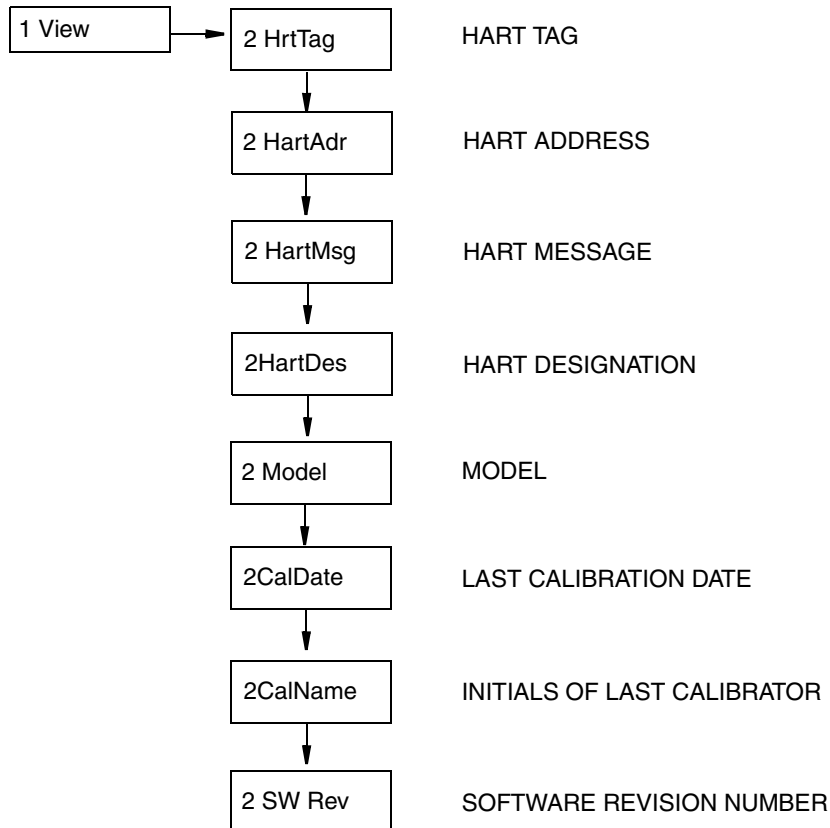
1 View

2 HrtTag
HART TAG

2 HartAdr
HART ADDRESS

2 HartMsg
HART MESSAGE

2HartDes
HART DESIGNATION

2 Model
MODEL

2CalDate
LAST CALIBRATION DATE

2CalName
INITIALS OF LAST CALIBRATOR

2 SW Rev
SOFTWARE REVISION NUMBER